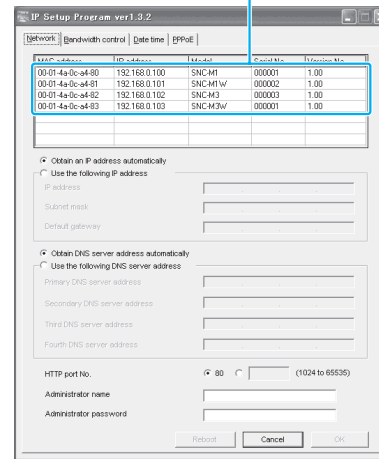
IP Setup Program ver1.3.2

Network | Bandwidth control | Date time | PPPoE

| MAC address | IP address | Model | Serial No. | Version No. |
|---|---|---|---|---|
| 00-01-4a-0c-a4-80 | 192.168.0.100 | SNC-M1 | 000001 | 1.00 |
| 00-01-4a-0c-a4-81 | 192.168.0.101 | SNC-M1W | 000002 | 1.00 |
| 00-01-4a-0c-a4-82 | 192.168.0.102 | SNC-M3 | 000003 | 1.00 |
| 00-01-4a-0c-a4-83 | 192.168.0.103 | SNC-M3W | 000001 | 1.00 |

Obtain an IP address automatically
Use the following IP address
IP address
Subnet mask
Default gateway

Obtain DNS server address automatically
Use the following DNS server address
Primary DNS server address
Secondary DNS server address
Third DNS server address
Fourth DNS server address

HTTP port No. 80 (1024 to 65535)

Administrator name

Administrator password

Reboot Cancel OK